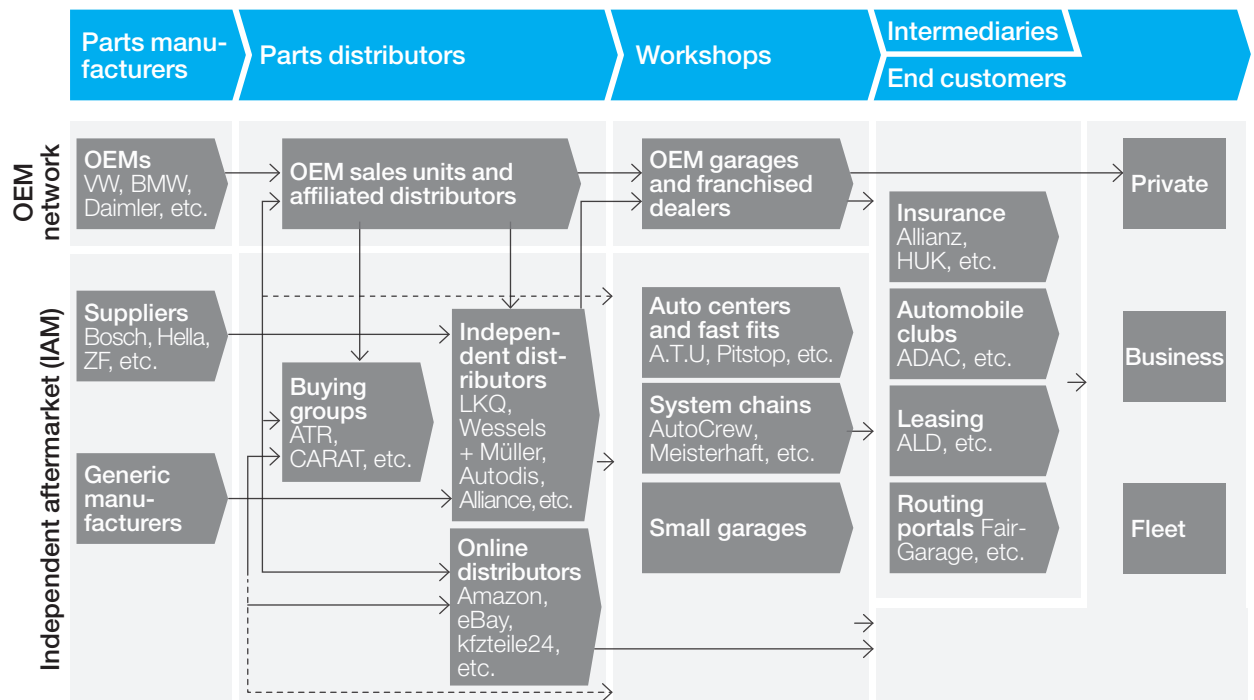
Parts manufacturers

Parts distributors

Workshops

Intermediaries

End customers

OEM network

Independent aftermarket (IAM)

OEMs VW, BMW, Daimler, etc.

OEM sales units and affiliated distributors

OEM garages and franchised dealers

Private

Insurance Allianz, HUK, etc.

Suppliers Bosch, Hella, ZF, etc.

Independent distributors LKQ, Wessels + Müller, Autodis, Alliance, etc.

Auto centers and fast fits A.T.U, Pitstop, etc.

Automobile clubs ADAC, etc.

Business

Buying groups ATR, CARAT, etc.

System chains AutoCrew, Meisterhaft, etc.

Leasing ALD, etc.

Generic manufacturers

Small garages

Routing portals Fair-Garage, etc.

Fleet

Online distributors Amazon, eBay, kfzteile24, etc.